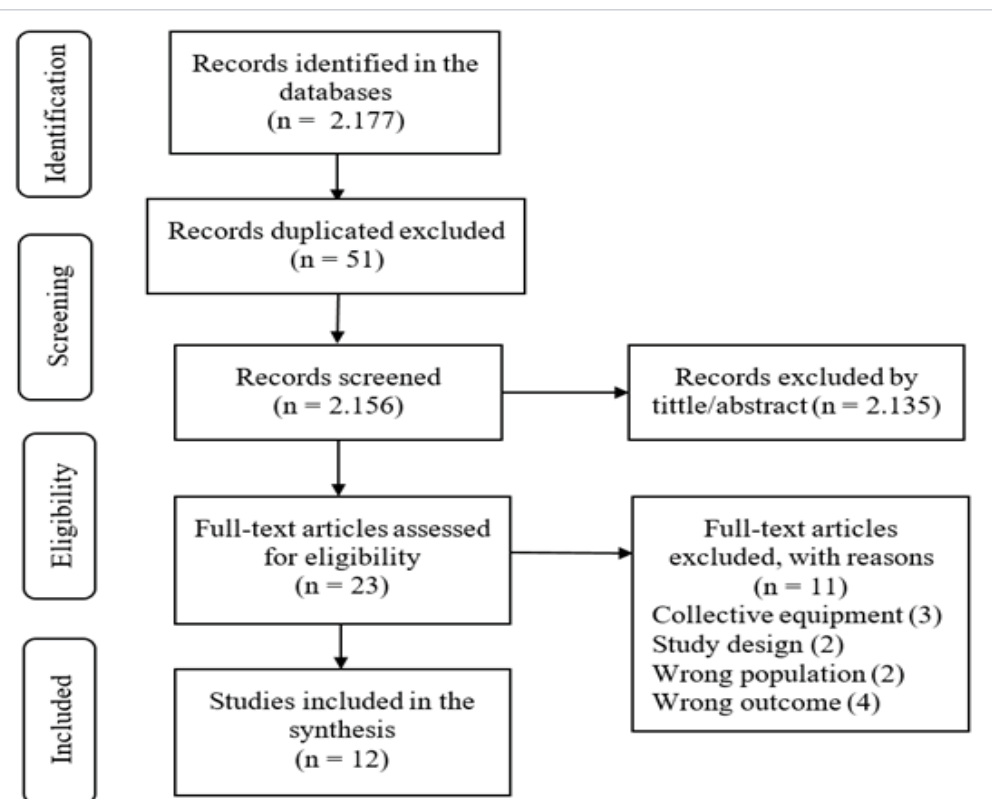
Identification

Records identified in the databases (n = 2.177)

Records duplicated excluded (n = 51)

Screening

Records screened (n = 2.156)

Records excluded by tittle/abstract (n = 2.135)

Eligibility

Full-text articles assessed for eligibility (n = 23)

Full-text articles excluded, with reasons (n = 11)
Collective equipment (3)
Study design (2)
Wrong population (2)
Wrong outcome (4)

Included

Studies included in the synthesis (n = 12)